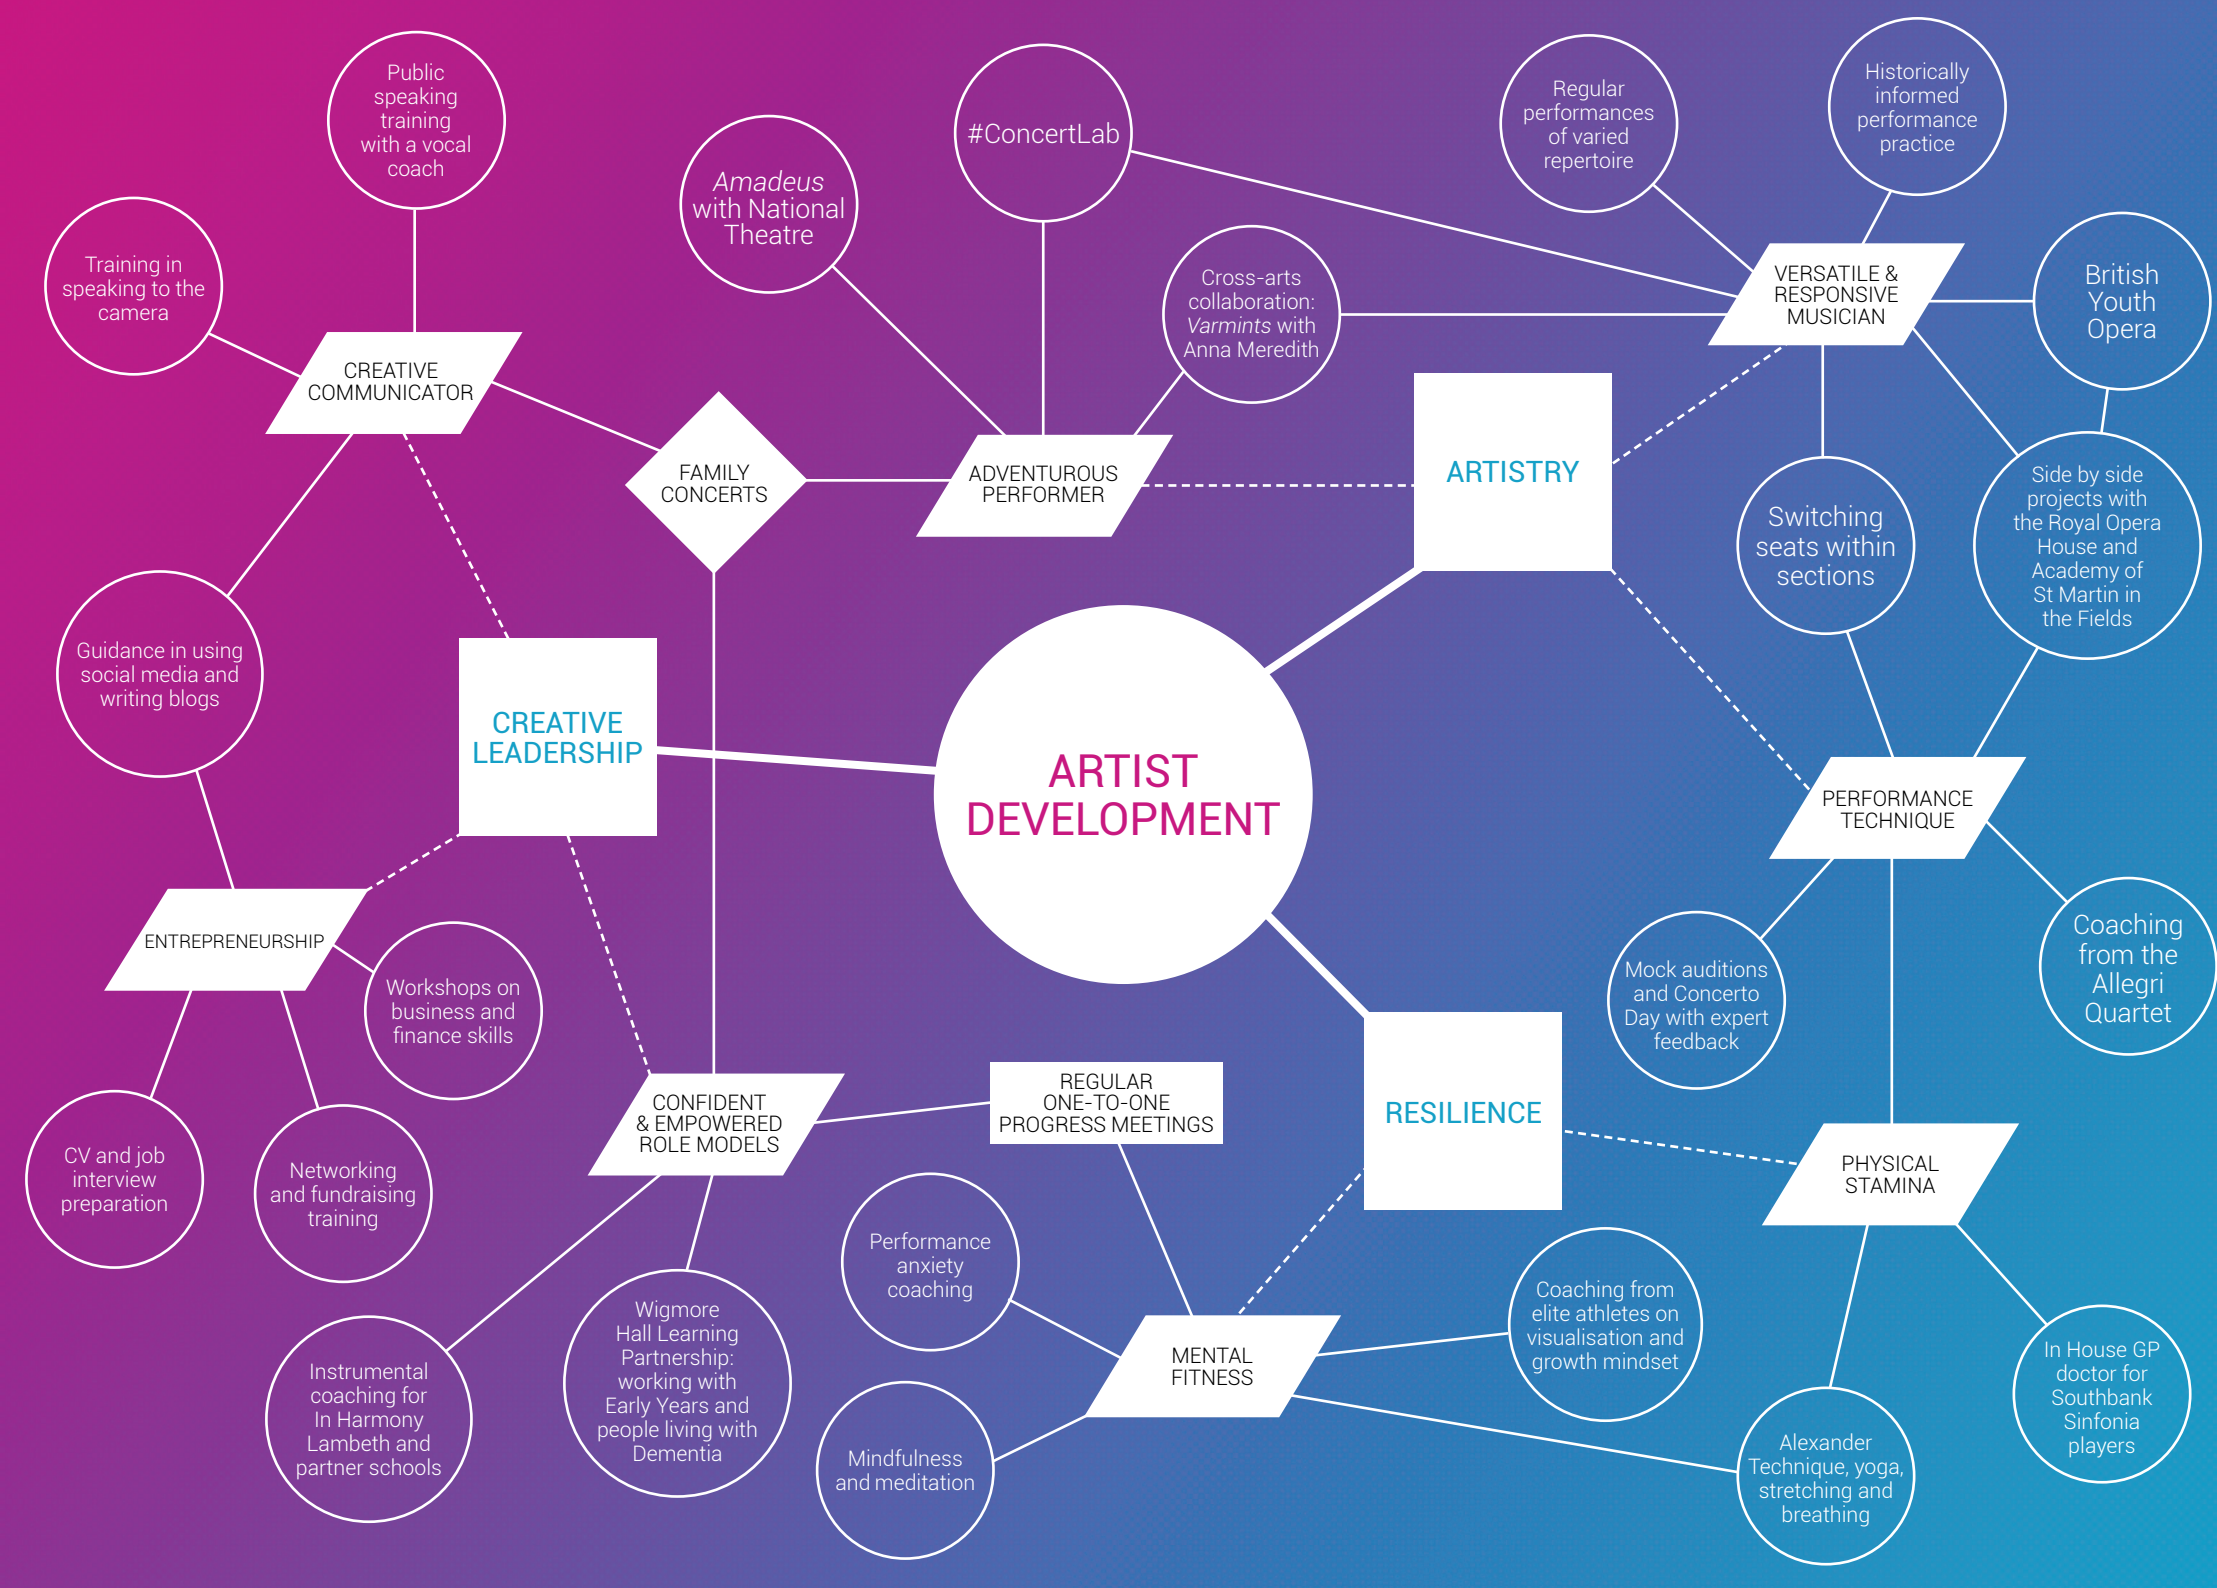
Public speaking training with a vocal coach

Training in speaking to the camera

CREATIVE COMMUNICATOR

Amadeus with National Theatre

#ConcertLab

Regular performances of varied repertoire

Historically informed performance practice

Cross-arts collaboration: Varmints with Anna Meredith

VERSATILE & RESPONSIVE MUSICIAN

British Youth Opera

FAMILY CONCERTS

ADVENTUROUS PERFORMER

ARTISTRY

Switching seats within sections

Side by side projects with the Royal Opera House and Academy of St Martin in the Fields

Guidance in using social media and writing blogs

CREATIVE LEADERSHIP

ARTIST DEVELOPMENT

PERFORMANCE TECHNIQUE

ENTREPRENEURSHIP

Workshops on business and finance skills

Mock auditions and Concerto Day with expert feedback

Coaching from the Allegri Quartet

CV and job interview preparation

Networking and fundraising training

CONFIDENT & EMPOWERED ROLE MODELS

REGULAR ONE-TO-ONE PROGRESS MEETINGS

RESILIENCE

PHYSICAL STAMINA

Performance anxiety coaching

Coaching from elite athletes on visualisation and growth mindset

Instrumental coaching for In Harmony Lambeth and partner schools

Wigmore Hall Learning Partnership: working with Early Years and people living with Dementia

MENTAL FITNESS

In House GP doctor for Southbank Sinfonia players

Mindfulness and meditation

Alexander Technique, yoga, stretching and breathing